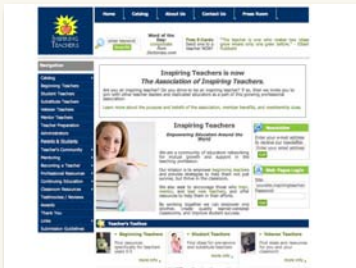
INSPIRING TEACHERS

Home | Catalog | About Us | Contact Us | Press Room

Word of the Day

Free E-Cards

"The teacher is one who makes two ideas grow where only one grew before." - Elbert Hubbard

Navigation

Catalog
Beginning Teachers
Student Teachers
Substitute Teachers
Veteran Teachers
Mentor Teachers
Teacher Preparation
Administrators
Parents & Students
Teacher's Community
Mentoring
Becoming a Teacher
Professional Resources
Continuing Education
Classroom Resources
Testimonials / Reviews
Awards
Thank You
Links
Submission Guidelines

Inspiring Teachers is now
The Association of Inspiring Teachers.

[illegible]

Inspiring Teachers
Empowering Educators Around the World

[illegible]

Newsletter

Web Pages Login

Teacher's Toolbox

Beginning Teachers
Student Teachers
Veteran Teachers

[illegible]